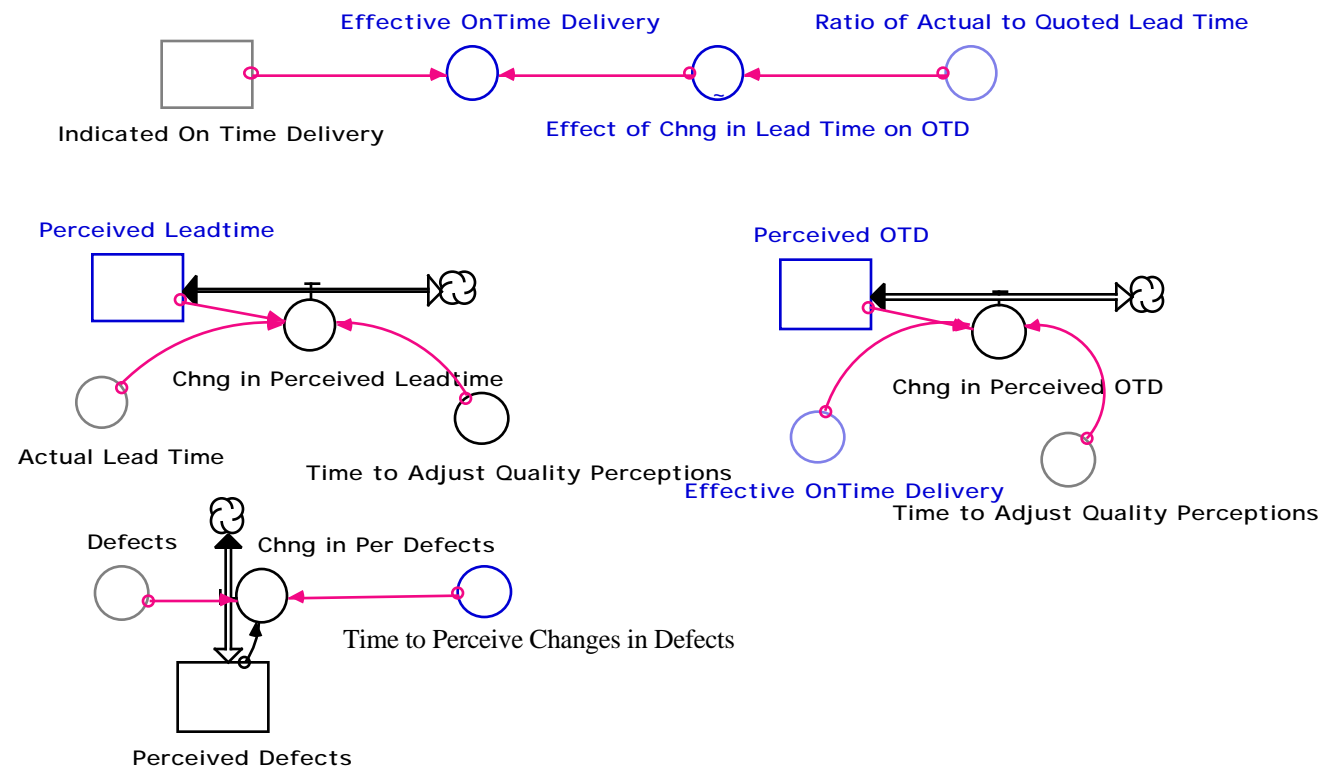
Effective OnTime Delivery

Ratio of Actual to Quoted Lead Time

Indicated On Time Delivery

Effect of Chng in Lead Time on OTD

Perceived Leadtime

Chng in Perceived Leadtime

Actual Lead Time

Time to Adjust Quality Perceptions

Perceived OTD

Chng in Perceived OTD

Effective OnTime Delivery

Time to Adjust Quality Perceptions

Defects

Chng in Per Defects

Time to Perceive Changes in Defects

Perceived Defects